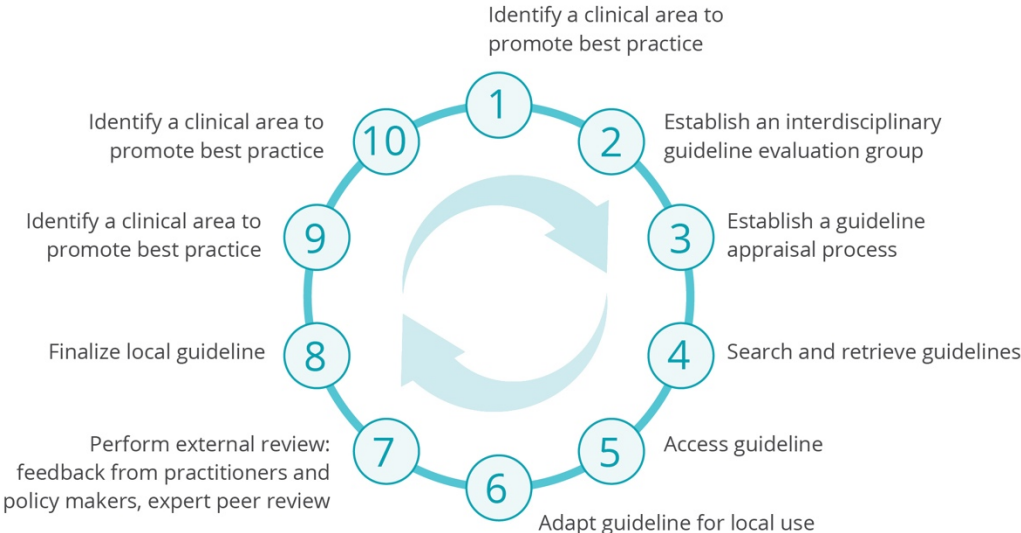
1
Identify a clinical area to promote best practice

2
Establish an interdisciplinary guideline evaluation group

3
Establish a guideline appraisal process

4
Search and retrieve guidelines

5
Access guideline

6
Adapt guideline for local use

7
Perform external review: feedback from practitioners and policy makers, expert peer review

8
Finalize local guideline

9
Identify a clinical area to promote best practice

10
Identify a clinical area to promote best practice